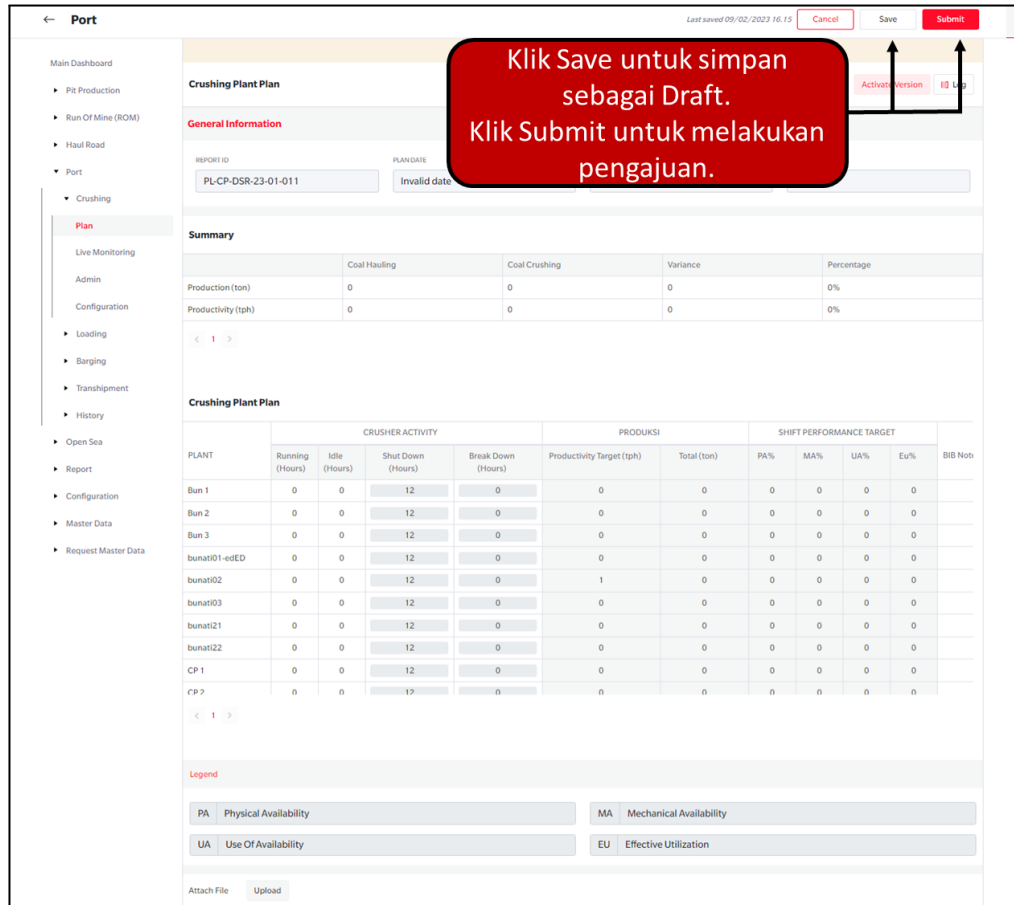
← Port

Last saved 09/02/2023 16.15 Cancel Save Submit

Main Dashboard
▸ Pit Production
▸ Run Of Mine (ROM)
▸ Haul Road
▾ Port
▾ Crushing
Plan
Live Monitoring
Admin
Configuration
▸ Loading
▸ Barging
▸ Transhipment
▸ History
▸ Open Sea
▸ Report
▸ Configuration
▸ Master Data
▸ Request Master Data

Klik Save untuk simpan sebagai Draft.
Klik Submit untuk melakukan pengajuan.

Crushing Plant Plan

Activate Version Log

General Information

REPORT ID
PL-CP-DSR-23-01-011

PLAN DATE
Invalid date

Summary

| | Coal Hauling | Coal Crushing | Variance | Percentage |
|---|---|---|---|---|
| Production (ton) | 0 | 0 | 0 | 0% |
| Productivity (tph) | 0 | 0 | 0 | 0% |

‹ 1 ›

Crushing Plant Plan

| PLANT | CRUSHER ACTIVITY Running (Hours) | Idle (Hours) | Shut Down (Hours) | Break Down (Hours) | PRODUKSI Productivity Target (tph) | Total (ton) | SHIFT PERFORMANCE TARGET PA% | MA% | UA% | Eu% | BIB Not |
|---|---|---|---|---|---|---|---|---|---|---|---|
| Bun 1 | 0 | 0 | 12 | 0 | 0 | 0 | 0 | 0 | 0 | 0 | |
| Bun 2 | 0 | 0 | 12 | 0 | 0 | 0 | 0 | 0 | 0 | 0 | |
| Bun 3 | 0 | 0 | 12 | 0 | 0 | 0 | 0 | 0 | 0 | 0 | |
| bunati01-edED | 0 | 0 | 12 | 0 | 0 | 0 | 0 | 0 | 0 | 0 | |
| bunati02 | 0 | 0 | 12 | 0 | 1 | 0 | 0 | 0 | 0 | 0 | |
| bunati03 | 0 | 0 | 12 | 0 | 0 | 0 | 0 | 0 | 0 | 0 | |
| bunati21 | 0 | 0 | 12 | 0 | 0 | 0 | 0 | 0 | 0 | 0 | |
| bunati22 | 0 | 0 | 12 | 0 | 0 | 0 | 0 | 0 | 0 | 0 | |
| CP 1 | 0 | 0 | 12 | 0 | 0 | 0 | 0 | 0 | 0 | 0 | |
| CP 2 | 0 | 0 | 12 | 0 | 0 | 0 | 0 | 0 | 0 | 0 | |

‹ 1 ›

Legend

PA Physical Availability
MA Mechanical Availability
UA Use Of Availability
EU Effective Utilization

Attach File Upload